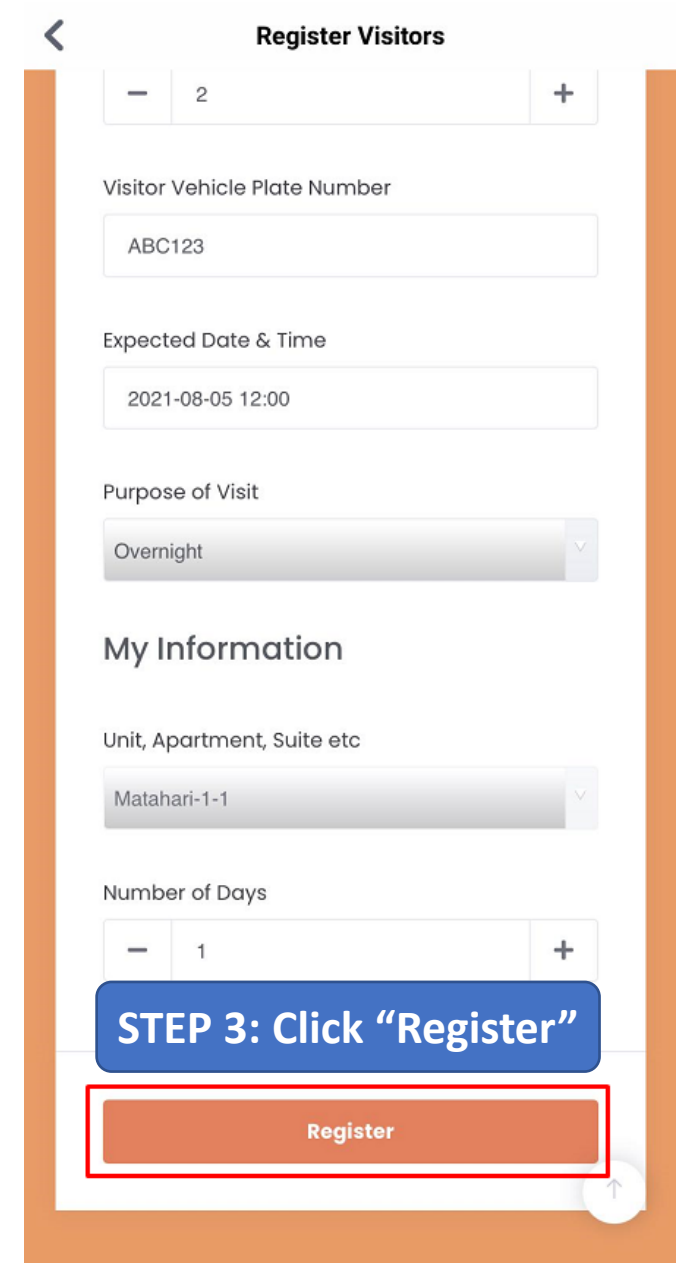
Register Visitors

−
2
+

Visitor Vehicle Plate Number

ABC123

Expected Date & Time

2021-08-05 12:00

Purpose of Visit

Overnight

My Information

Unit, Apartment, Suite etc

Matahari-1-1

Number of Days

−
1
+

STEP 3: Click “Register”

Register